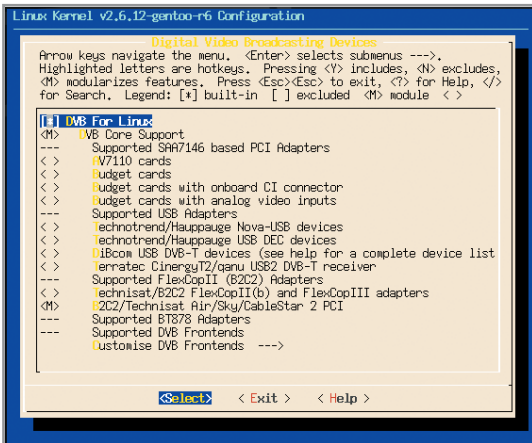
Linux Kernel v2.6.12-gentoo-r6 Configuration

Digital Video Broadcasting Devices

Arrow keys navigate the menu. <Enter> selects submenus --->. Highlighted letters are hotkeys. Pressing <Y> includes, <N> excludes, <M> modularizes features. Press <Esc><Esc> to exit, <?> for Help, </> for Search. Legend: [*] built-in [ ] excluded <M> module < >

[*] DVB For Linux
<M> DVB Core Support
--- Supported SAA7146 based PCI Adapters
< > AV7110 cards
< > Budget cards
< > Budget cards with onboard CI connector
< > Budget cards with analog video inputs
--- Supported USB Adapters
< > Technotrend/Hauppauge Nova-USB devices
< > Technotrend/Hauppauge USB DEC devices
< > DiBcom USB DVB-T devices (see help for a complete device list
< > Terratec CinergyT2/qanu USB2 DVB-T receiver
--- Supported FlexCopII (B2C2) Adapters
< > Technisat/B2C2 FlexCopII(b) and FlexCopIII adapters
<M> B2C2/Technisat Air/Sky/CableStar 2 PCI
--- Supported BT878 Adapters
--- Supported DVB Frontends
Customise DVB Frontends --->

<Select> < Exit > < Help >